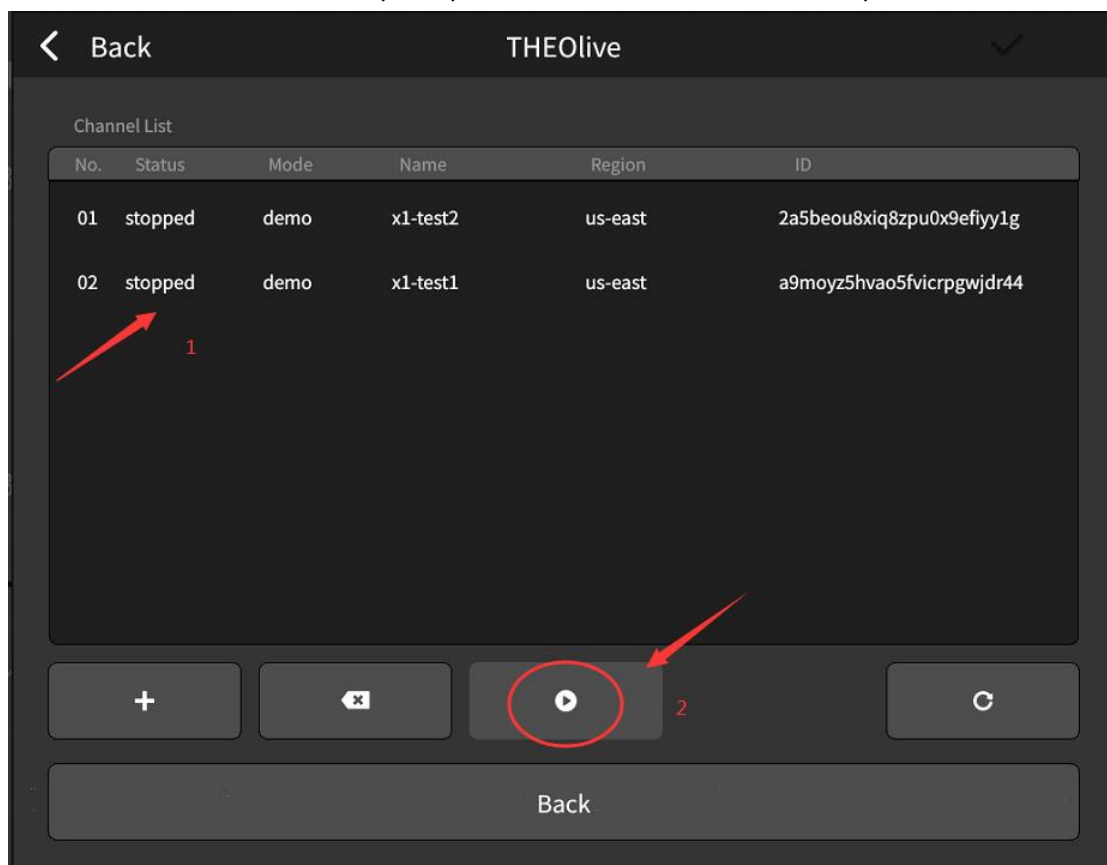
Back

THEOlive

Channel List

| No. | Status | Mode | Name | Region | ID |
|---|---|---|---|---|---|
| 01 | stopped | demo | x1-test2 | us-east | 2a5beou8xiq8zpu0x9efiyy1g |
| 02 | stopped | demo | x1-test1 | us-east | a9moyz5hvao5fvicrpgwjdr44 |

1

+

2

Back